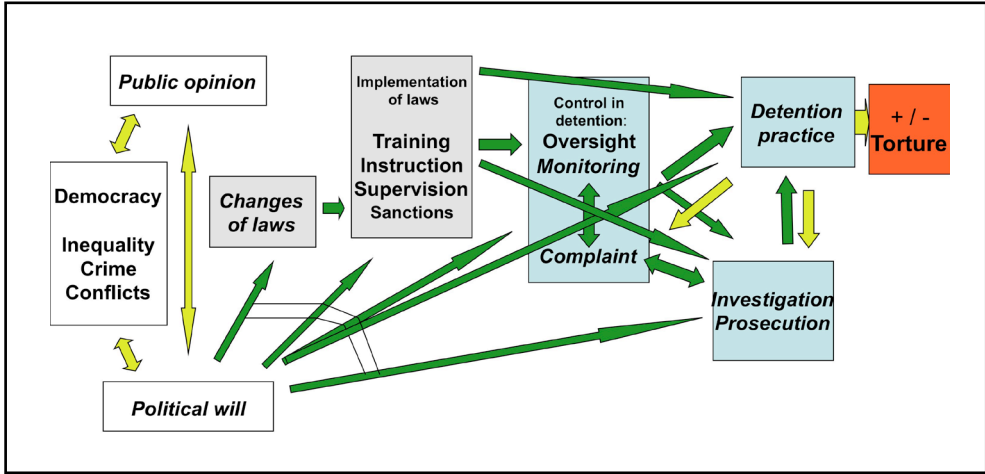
Public opinion

Democracy

Inequality
Crime
Conflicts

Political will

Changes of laws

Implementation of laws

Training
Instruction
Supervision
Sanctions

Control in detention:
Oversight
Monitoring

Complaint

Detention practice

+ / -
Torture

Investigation
Prosecution